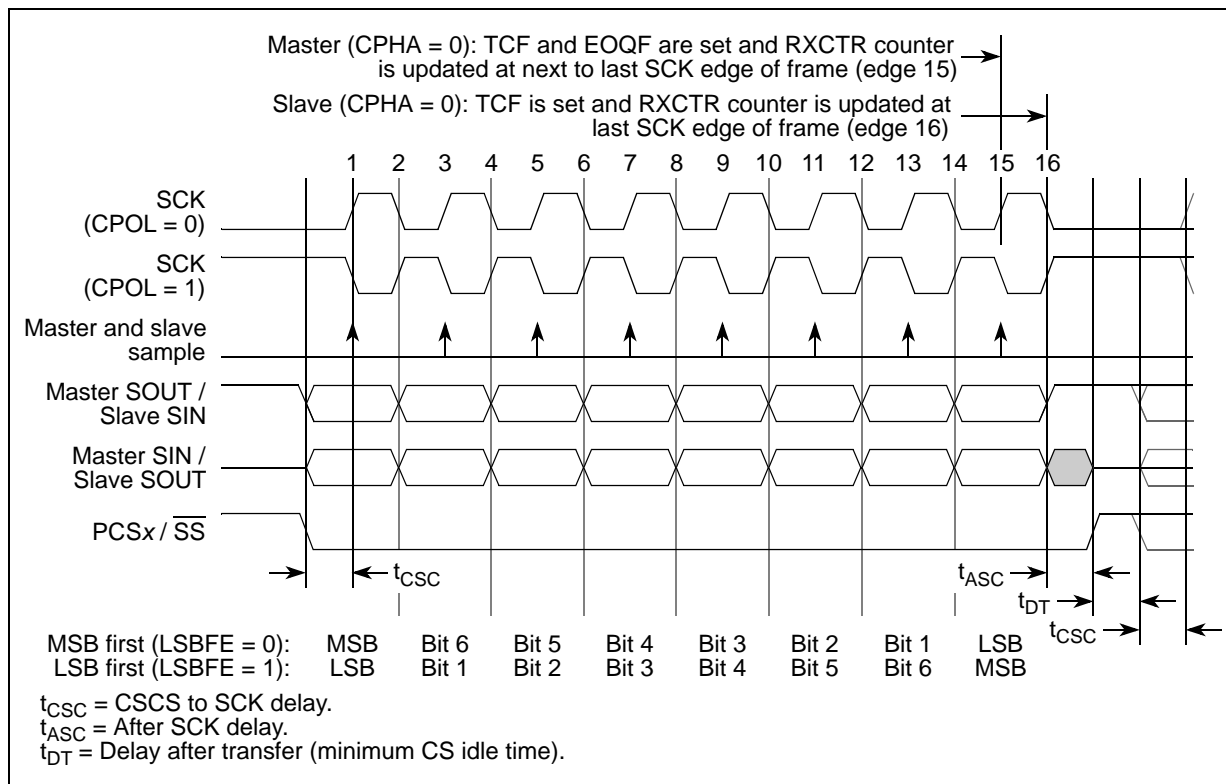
Master (CPHA = 0): TCF and EOQF are set and RXCTR counter is updated at next to last SCK edge of frame (edge 15)

Slave (CPHA = 0): TCF is set and RXCTR counter is updated at last SCK edge of frame (edge 16)

1 2 3 4 5 6 7 8 9 10 11 12 13 14 15 16

SCK (CPOL = 0)

SCK (CPOL = 1)

Master and slave sample

Master SOUT / Slave SIN

Master SIN / Slave SOUT

PCS$x$ / $\overline{SS}$

$t_{CSC}$

$t_{ASC}$

$t_{DT}$

$t_{CSC}$

| MSB first (LSBFE = 0): | MSB | Bit 6 | Bit 5 | Bit 4 | Bit 3 | Bit 2 | Bit 1 | LSB |
|---|---|---|---|---|---|---|---|---|
| LSB first (LSBFE = 1): | LSB | Bit 1 | Bit 2 | Bit 3 | Bit 4 | Bit 5 | Bit 6 | MSB |

$t_{CSC}$ = CSCS to SCK delay.
$t_{ASC}$ = After SCK delay.
$t_{DT}$ = Delay after transfer (minimum CS idle time).